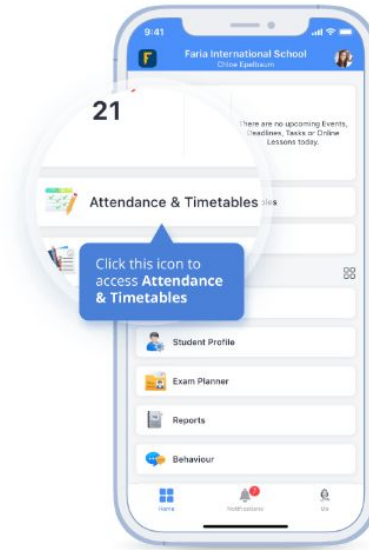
9:41

Faria International School
Chloe Epelbaum

21

There are no upcoming Events, Deadlines, Tasks or Online Lessons today.

Attendance & Timetables

Click this icon to access **Attendance & Timetables**

Student Profile

Exam Planner

Reports

Behaviour

Home

Notifications

Me